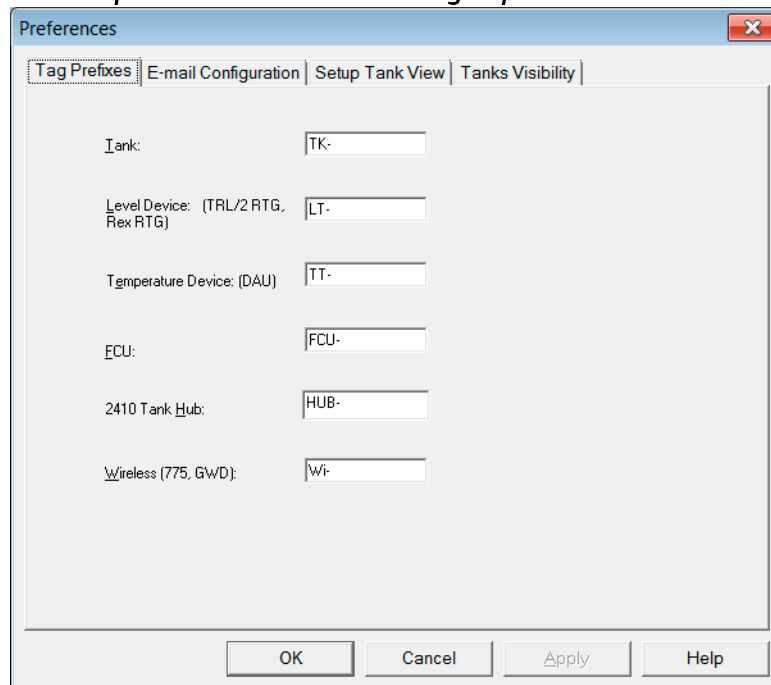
Preferences

Tag Prefixes | E-mail Configuration | Setup Tank View | Tanks Visibility

Tank: TK-

Level Device: (TRL/2 RTG, Rex RTG) LT-

Temperature Device: (DAU) TT-

FCU: FCU-

2410 Tank Hub: HUB-

Wireless (775, GWD): Wi-

OK

Cancel

Apply

Help